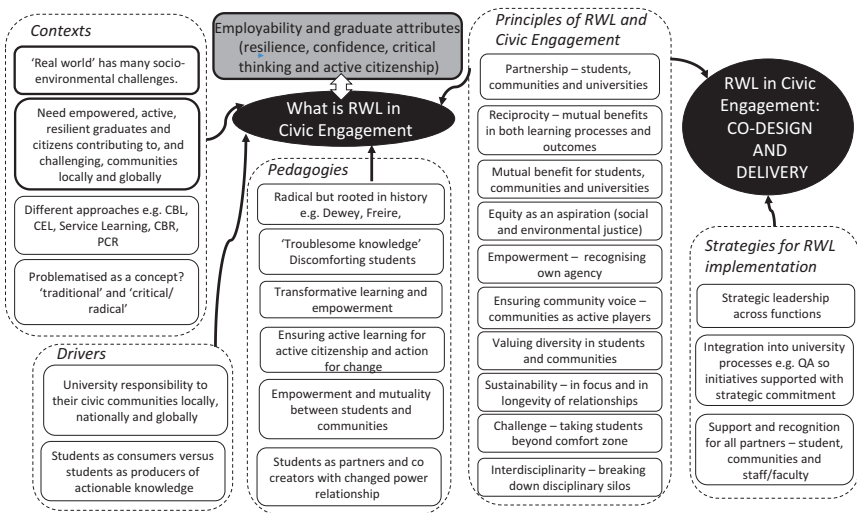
Contexts

'Real world' has many socio-environmental challenges.

Need empowered, active, resilient graduates and citizens contributing to, and challenging, communities locally and globally

Different approaches e.g. CBL, CEL, Service Learning, CBR, PCR

Problematised as a concept? 'traditional' and 'critical/ radical'

Drivers

University responsibility to their civic communities locally, nationally and globally

Students as consumers versus students as producers of actionable knowledge

Employability and graduate attributes (resilience, confidence, critical thinking and active citizenship)

What is RWL in Civic Engagement

Pedagogies

Radical but rooted in history e.g. Dewey, Freire,

'Troublesome knowledge' Discomforting students

Transformative learning and empowerment

Ensuring active learning for active citizenship and action for change

Empowerment and mutuality between students and communities

Students as partners and co creators with changed power relationship

Principles of RWL and Civic Engagement

Partnership – students, communities and universities

Reciprocity – mutual benefits in both learning processes and outcomes

Mutual benefit for students, communities and universities

Equity as an aspiration (social and environmental justice)

Empowerment – recognising own agency

Ensuring community voice – communities as active players

Valuing diversity in students and communities

Sustainability – in focus and in longevity of relationships

Challenge – taking students beyond comfort zone

Interdisciplinarity – breaking down disciplinary silos

RWL in Civic Engagement: CO-DESIGN AND DELIVERY

Strategies for RWL implementation

Strategic leadership across functions

Integration into university processes e.g. QA so initiatives supported with strategic commitment

Support and recognition for all partners – student, communities and staff/faculty